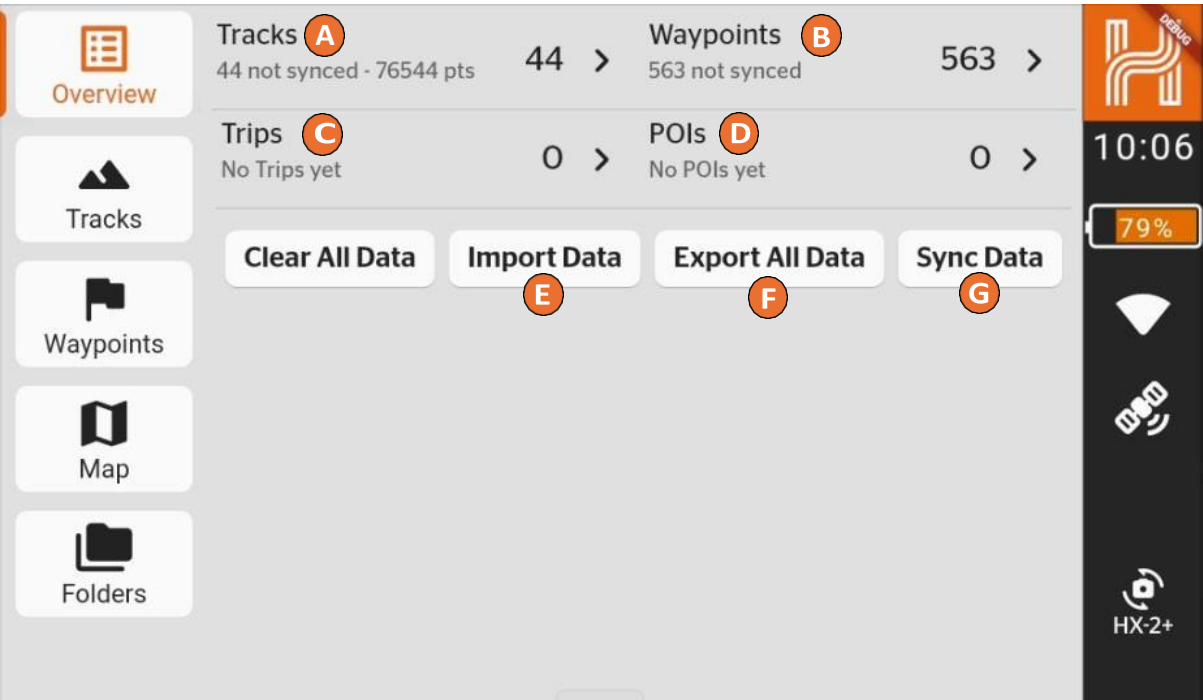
Overview

Tracks

Waypoints

Map

Folders

Tracks A
44 not synced - 76544 pts
44 >

Waypoints B
563 not synced
563 >

Trips C
No Trips yet
0 >

POIs D
No POIs yet
0 >

Clear All Data
Import Data
E
Export All Data
F
Sync Data
G

DEBUG
10:06
79%
HX-2+